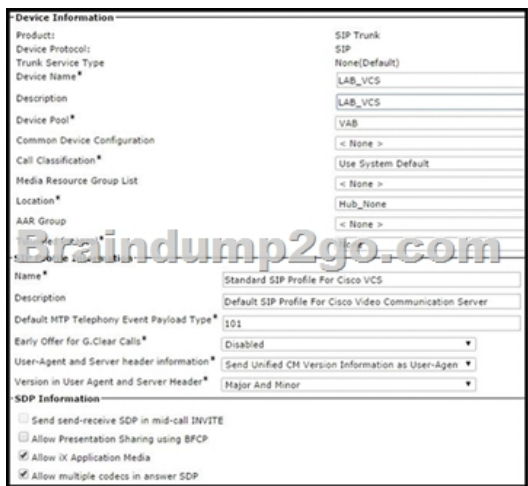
Device Information

| | |
|---|---|
| Product: | SIP Trunk |
| Device Protocol: | SIP |
| Trunk Service Type | None(Default) |
| Device Name* | LAB_VCS |
| Description | LAB_VCS |
| Device Pool* | VAB |
| Common Device Configuration | < None > |
| Call Classification* | Use System Default |
| Media Resource Group List | < None > |
| Location* | Hub_None |
| AAR Group | < None > |

Braindump2go.com

| | |
|---|---|
| Name* | Standard SIP Profile For Cisco VCS |
| Description | Default SIP Profile For Cisco Video Communication Server |
| Default MTP Telephony Event Payload Type* | 101 |
| Early Offer for G.Clear Calls* | Disabled |
| User-Agent and Server header information* | Send Unified CM Version Information as User-Agen |
| Version in User Agent and Server Header* | Major And Minor |

SDP Information

Send send-receive SDP in mid-call INVITE

Allow Presentation Sharing using BFCP

Allow iX Application Media

Allow multiple codecs in answer SDP